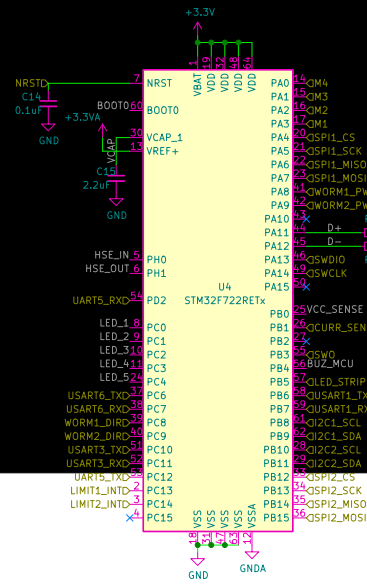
+3.3V

VBAT 1
VDD 19
VDD 32
VDD 48
VDD 64

NRST
C14
0.1uF
GND
7 NRST
BOOT0 60 BOOT0
+3.3VA
30 VCAP_1
13 VREF+
VCAP
C15
2.2uF
GND

PA0 14 QM4
PA1 15 QM3
PA2 16 QM2
PA3 17 QM1
PA4 20 QSPI1_CS
PA5 21 QSPI1_SCK
PA6 22 QSPI1_MISO
PA7 23 QSPI1_MOSI
PA8 41 QWORM1_PW
PA9 42 QWORM2_PW
PA10 43
PA11 44 D+
PA12 45 D−
PA13 46 QSWDIO
PA14 49 QSWCLK
PA15 50

HSE_IN 5 PH0
HSE_OUT 6 PH1

U4
STM32F722RETx

UART5_RXD 54 PD2

PB0 26 VCC_SENSE
PB1 27 QCURR_SENS
PB2 28
PB3 55 QSWO
PB4 56 BUZ_MCU
PB5 57 QLED_STRIP
PB6 58 QUSART1_TX
PB7 59 QUSART1_RX
PB8 61 QI2C1_SCL
PB9 62 QI2C1_SDA
PB10 29 QI2C2_SCL
PB11 30 QI2C2_SDA
PB12 33 QSPI2_CS
PB13 34 QSPI2_SCK
PB14 35 QSPI2_MISO
PB15 36 QSPI2_MOSI

LED_1 8 PC0
LED_2 9 PC1
LED_3 10 PC2
LED_4 11 PC3
LED_5 24 PC4
USART6_TXD 37 PC6
USART6_RXD 38 PC7
WORM1_DIRD 39 PC8
WORM2_DIRD 40 PC9
USART3_TXD 51 PC10
USART3_RXD 52 PC11
UART5_TXD 53 PC12
LIMIT1_INTD 2 PC13
LIMIT2_INTD 3 PC14
4 PC15

VSS 18
VSS 31
VSS 47
VSS 63
VSSA 12
GND
GNDA